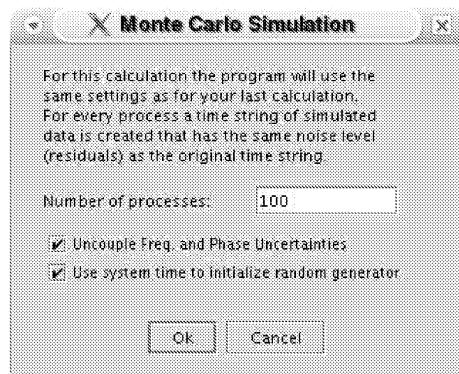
X Monte Carlo Simulation

For this calculation the program will use the same settings as for your last calculation. For every process a time string of simulated data is created that has the same noise level (residuals) as the original time string.

Number of processes: 100

Uncouple Freq. and Phase Uncertainties

Use system time to initialize random generator

Ok Cancel